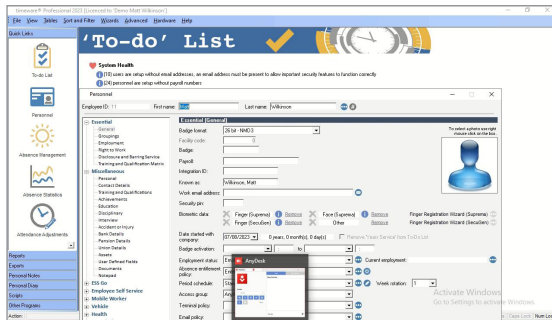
Ianyware® Professional 2023 [Licensed to: Demo Matt Wilkinson]

File View Tables Sort and Filter Wizards Advanced Hardware Help

Quick Links

To-do List

Personnel

Absence Management

Absence Statistics

Attendance Adjustments

Reports

Exports

Personnel Notes

Personnel Diary

Scripts

Other Programs

Action:

'To-do' List

System Health

(18) users are setup without email addresses, an email address must be present to allow important security features to function correctly

(1) personnel are setup without payroll numbers

Personnel

Employee ID: 11 First name: Matt Last name: Wilkinson

Essential
General
Groupings
Employment
Right to Work
Disclosure and Barring Service
Training and Qualifications
Miscellaneous
Personal
Contact Details
Training and Qualifications
Achievements
Education
Disciplinary
Interview
Accident or Injury
Bank Details
Pension Details
Union Details
Assets
User Defined Fields
Documents
Notepad
ESS Go
Employee Self Service
Mobile Worker
Vehicle
Health

Essential [General]

Badge format: 26 bit - NMD3

Facility code: 0

Badge:

Payroll:

Integration ID:

Known as: Wilkinson, Matt

Work email address:

Security pin:

Biometric data Finger (Suprema) Remove Face (Suprema) Remove Finger Registration Wizard (Suprema)

Finger (Secugen) Remove Other Remove Finger Registration Wizard (Secugen)

Date started with company: 07/08/2023 0 years, 0 month(s), 0 day(s) Remove 'Years Service' from To Do List

Badge activation: to

Employment status: Current employee:

Absence entitlement policy:

Period schedule: Week rotation: 1

Access group:

Terminal policy:

Email policy:

To select a photo use right mouse click on the box.

AnyDesk

Activate Windows
Go to Settings to activate Windows.